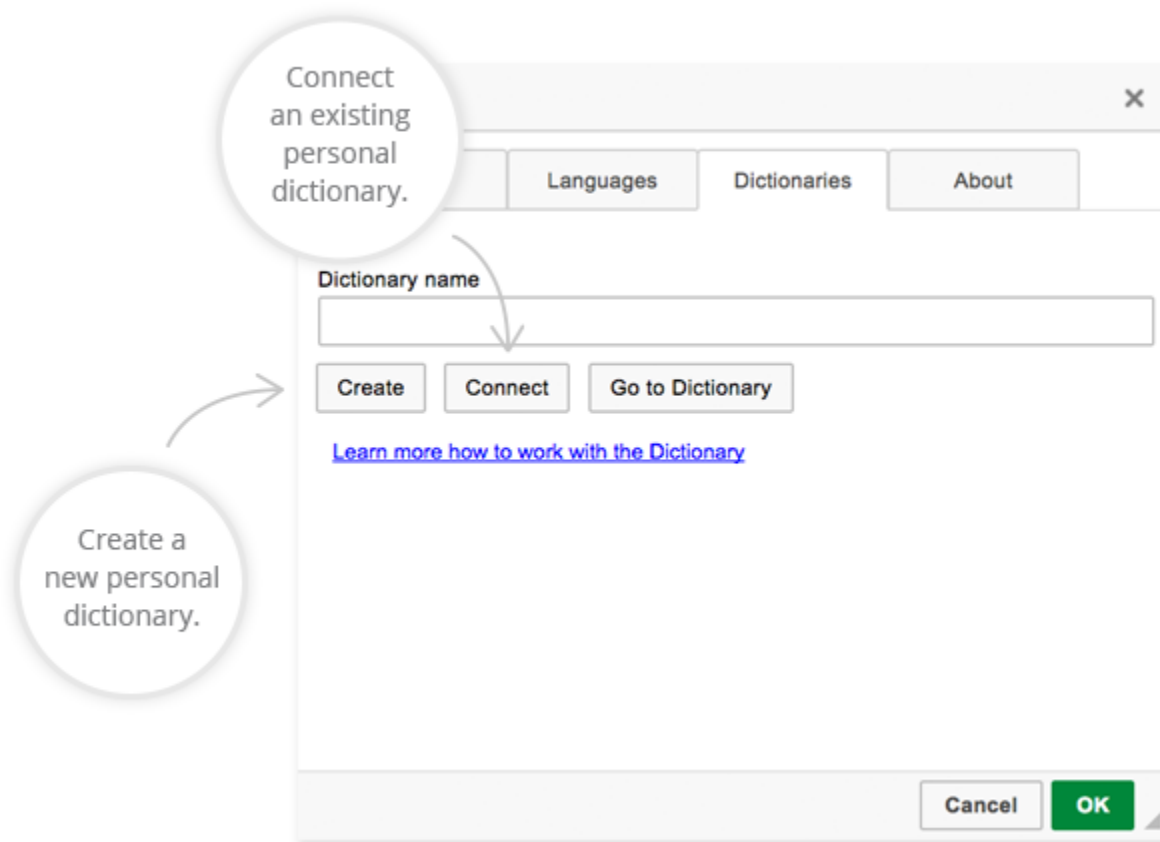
Connect an existing personal dictionary.

×

Languages

Dictionaries

About

Dictionary name

Create

Connect

Go to Dictionary

Learn more how to work with the Dictionary

Create a new personal dictionary.

Cancel

OK